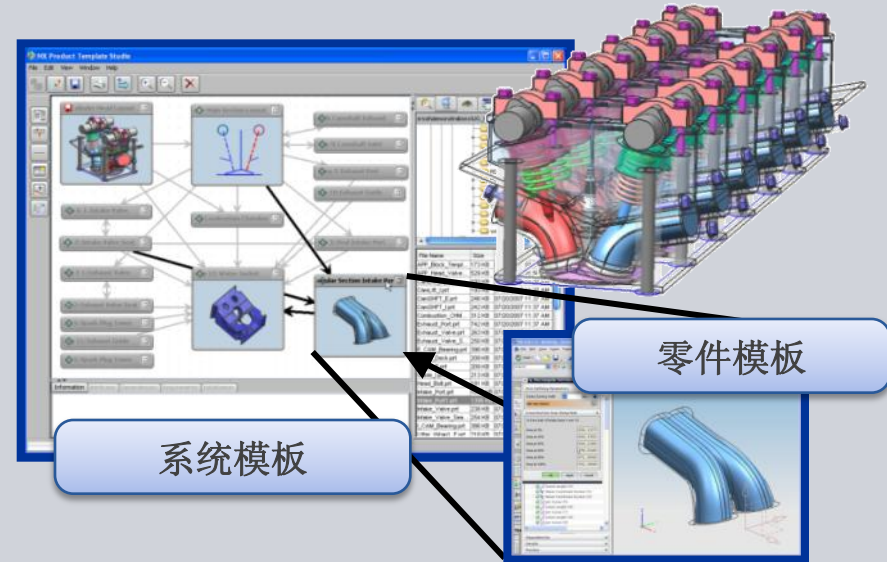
NX Product Template Studio

File Edit View Window Help

File Name

APP_Block_Templ

APP_Head_Valve

Cam_R.prt

CamSHFT_E.prt

CamSHFT_I.prt

Combustion_CHM

Exhaust_Port.prt

Exhaust_Valve.prt

Exhaust_Valve_S

Head_Bolt.prt

Intake_Port.prt

Intake_Valve.prt

Intake_Valve_Sea

Information

零件模板

系统模板